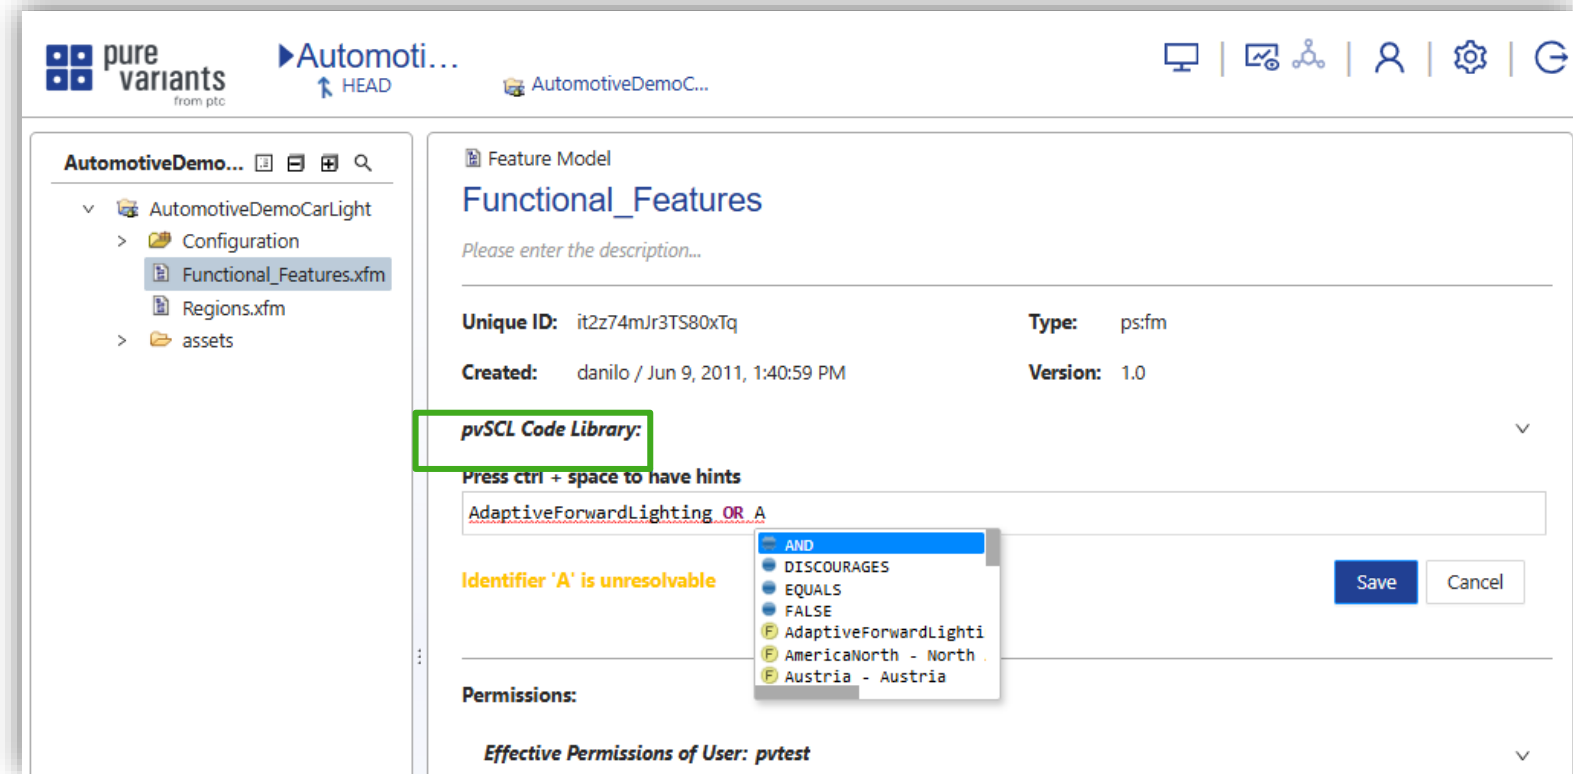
pure variants from ptc

Automoti...
HEAD

AutomotiveDemoC...

AutomotiveDemo...

AutomotiveDemoCarLight
Configuration
Functional_Features.xfm
Regions.xfm
assets

Feature Model

Functional_Features

Please enter the description...

Unique ID: it2z74mJr3TS80xTq

Type: ps:fm

Created: danilo / Jun 9, 2011, 1:40:59 PM

Version: 1.0

pvSCL Code Library:

Press ctrl + space to have hints

AdaptiveForwardLighting OR A

AND
DISCOURAGES
EQUALS
FALSE
AdaptiveForwardLighti
AmericaNorth - North
Austria - Austria

Identifier 'A' is unresolvable

Save

Cancel

Permissions:

Effective Permissions of User: pvtest